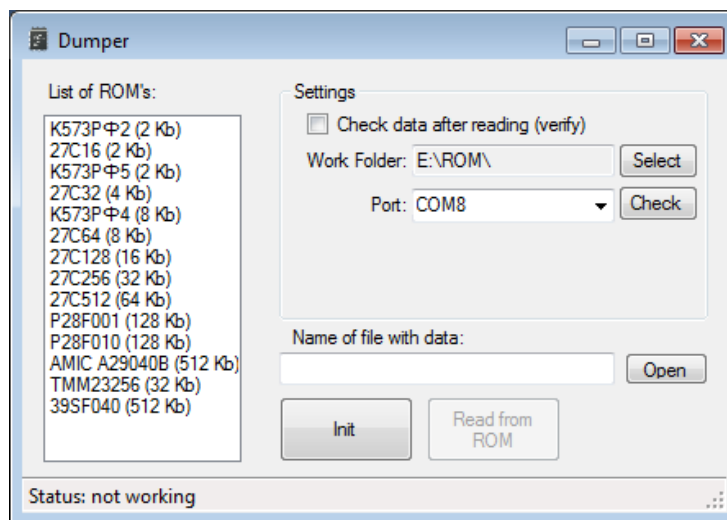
Dumper

List of ROM's:

K573РФ2 (2 Kb)
27C16 (2 Kb)
K573РФ5 (2 Kb)
27C32 (4 Kb)
K573РФ4 (8 Kb)
27C64 (8 Kb)
27C128 (16 Kb)
27C256 (32 Kb)
27C512 (64 Kb)
P28F001 (128 Kb)
P28F010 (128 Kb)
AMIC A29040B (512 Kb)
TMM23256 (32 Kb)
39SF040 (512 Kb)

Settings

Check data after reading (verify)

Work Folder: E:\ROM\ Select

Port: COM8 Check

Name of file with data:

Open

Init

Read from ROM

Status: not working